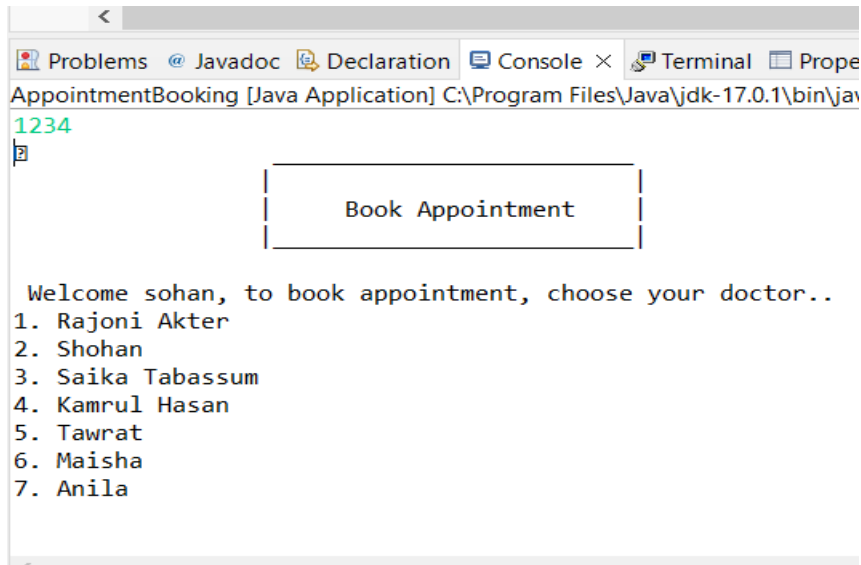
<

Problems @ Javadoc Declaration Console × Terminal Prope

AppointmentBooking [Java Application] C:\Program Files\Java\jdk-17.0.1\bin\jav

1234

?

| Book Appointment |

Welcome sohan, to book appointment, choose your doctor..
1. Rajoni Akter
2. Shohan
3. Saika Tabassum
4. Kamrul Hasan
5. Tawrat
6. Maisha
7. Anila